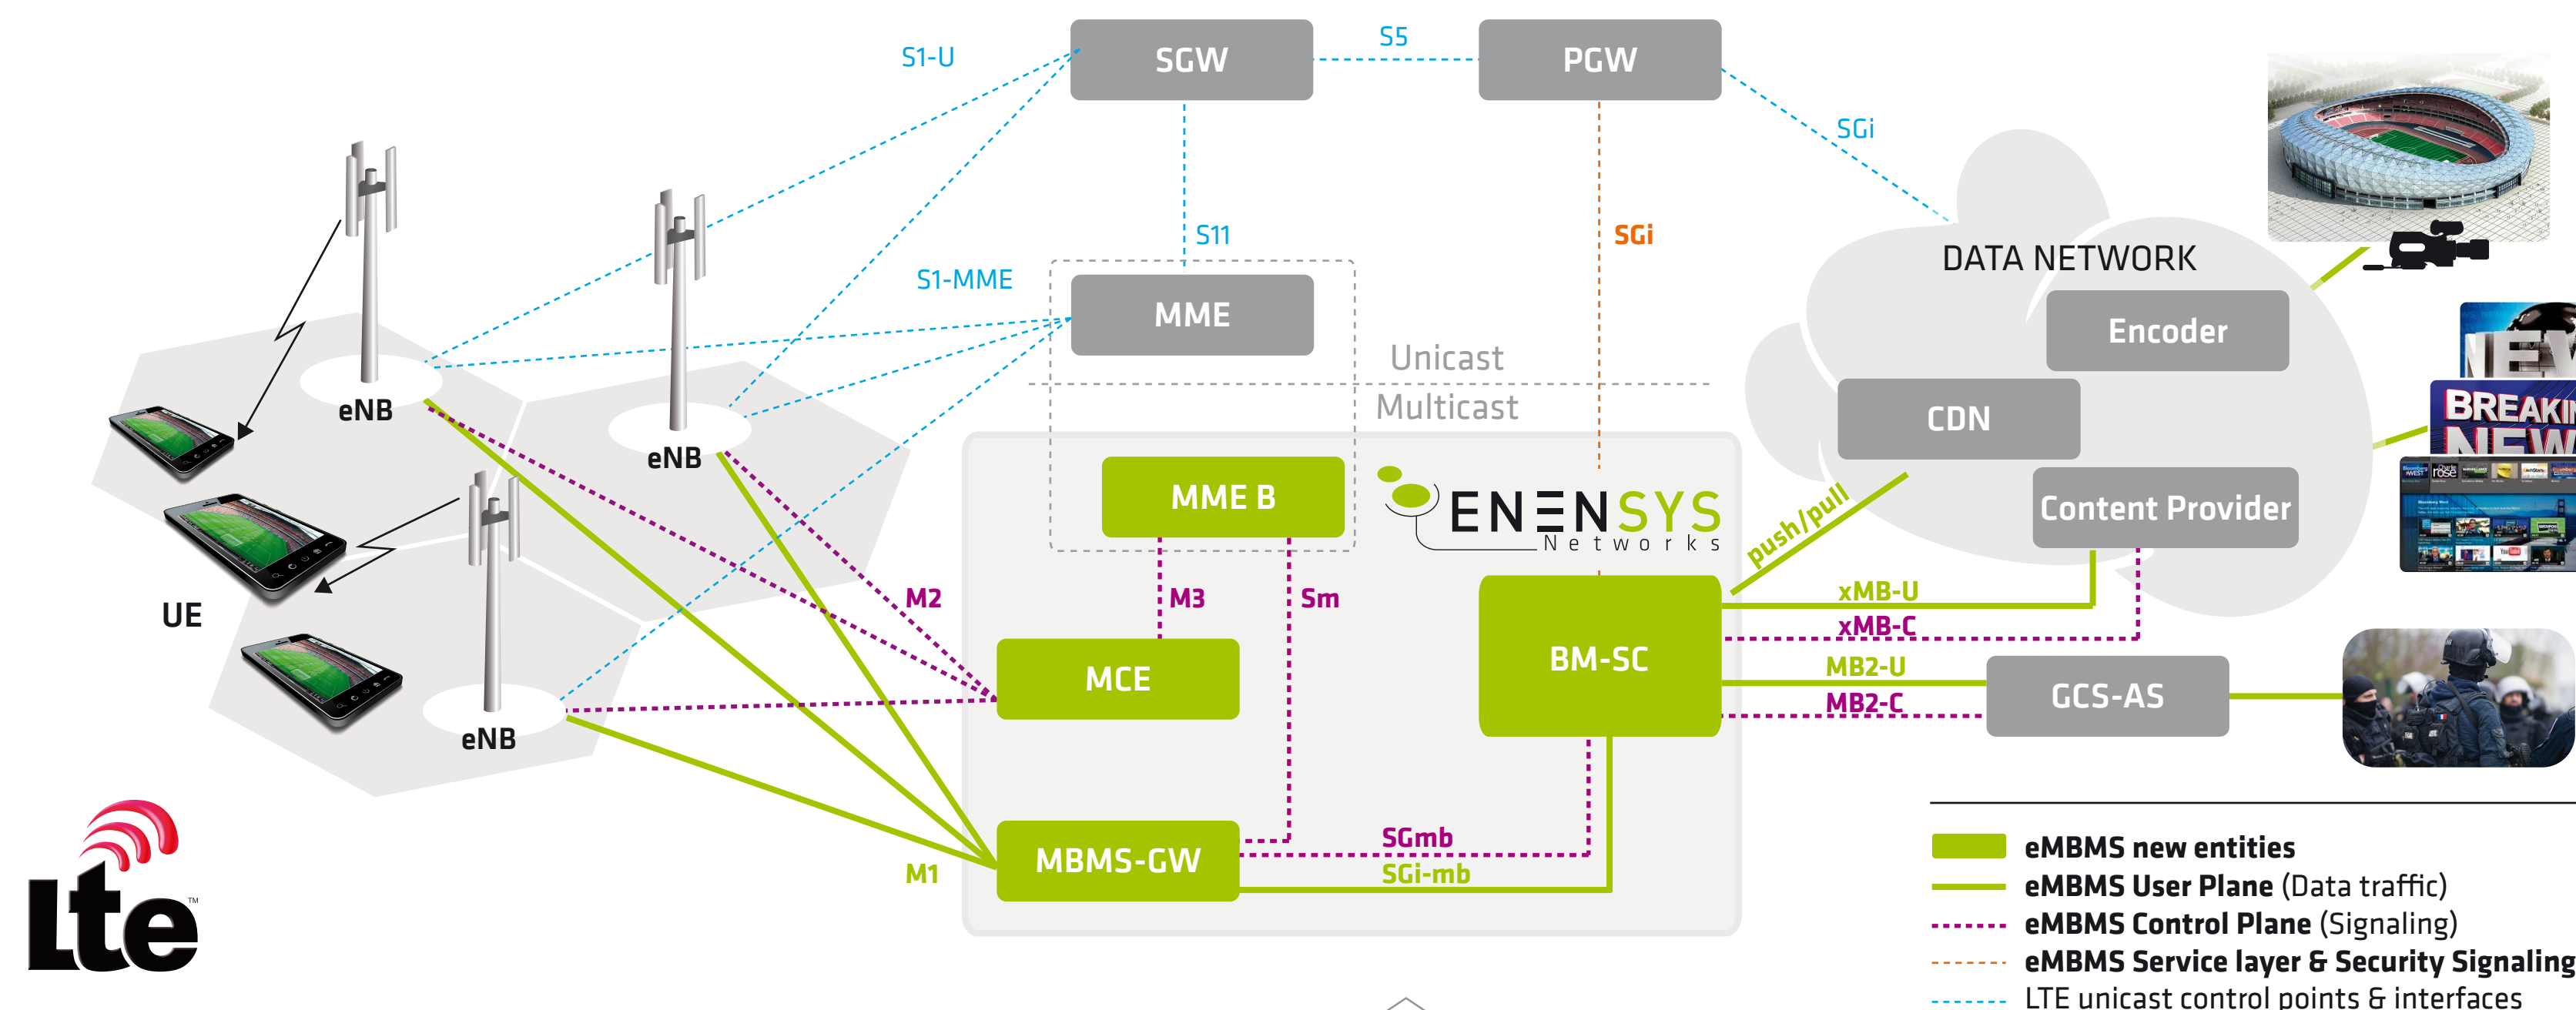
S1-U
SGW
S5
PGW
SGi
S11
SGi
S1-MME
MME
DATA NETWORK
Encoder
Unicast
Multicast
CDN
eNB
eNB
MME B
ENENSYS Networks
push/pull
Content Provider
UE
M2
M3
Sm
BM-SC
xMB-U
xMB-C
MCE
MB2-U
MB2-C
GCS-AS
eNB
SGmb
MBMS-GW
M1
SGi-mb
Lte
eMBMS new entities
eMBMS User Plane (Data traffic)
eMBMS Control Plane (Signaling)
eMBMS Service layer & Security Signaling
LTE unicast control points & interfaces